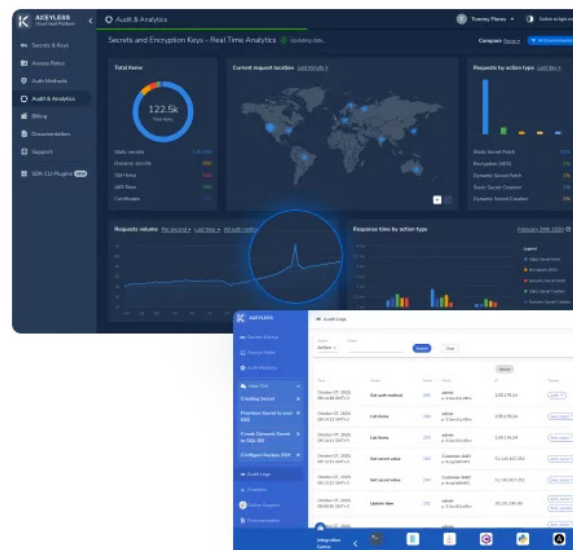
AKEYLESS
Cloud Vault Platform

Audit & Analytics

Tommy Flores

Switch to light mode

Secrets & Keys
Access Roles
Auth Methods
Audit & Analytics
Billing
Documentation
Support
SDK CLI Plugins

Secrets and Encryption Keys - Real Time Analytics
Updating data...

Compare

Total Items
122.5k
Total items

Static secrets
Dynamic secrets
SSH Keys
AES Keys
Certificates

Current request location
Last 24 hours

Requests by action type
Last day

Static Secret Fetch
Encryption (AES)
Dynamic Secret Fetch
Static Secret Creation
Dynamic Secret Creation

Requests volume
Per second
Last hour
All auth methods

Response time by action type
February 24th 2020

Legend
Static Secret Fetch
Encryption (AES)
Dynamic Secret Fetch
Static Secret Creation
Dynamic Secret Creation

AKEYLESS
Audit Logs
Secrets & Keys
Access Roles
Auth Methods
How To's
Creating Secret
Provision Secret to your K8S
Create Dynamic Secret to SQL DB
Configure Keyless SSH
Audit Logs
Analytics
Online Support
Documentation

Action
Search
Clear

| Time | Action | Status | Client | IP | Resource |
|---|---|---|---|---|---|
| October 07, 2020 08:14:40 GMT+3 | Get auth method | 200 | admin | 5.29.176.24 | |
| October 07, 2020 08:14:15 GMT+3 | List items | 200 | admin | 5.29.176.24 | |
| October 07, 2020 08:14:11 GMT+3 | List items | 200 | admin | 5.29.176.24 | |
| October 07, 2020 08:13:01 GMT+3 | Get secret value | 200 | Customer AWS | 51.143.87.252 | |
| October 07, 2020 08:12:22 GMT+3 | Get secret value | 200 | Customer AWS | 51.143.87.252 | |
| October 07, 2020 08:09:06 GMT+3 | Update item | 200 | admin | 18.191.146.80 | |

Integration Center